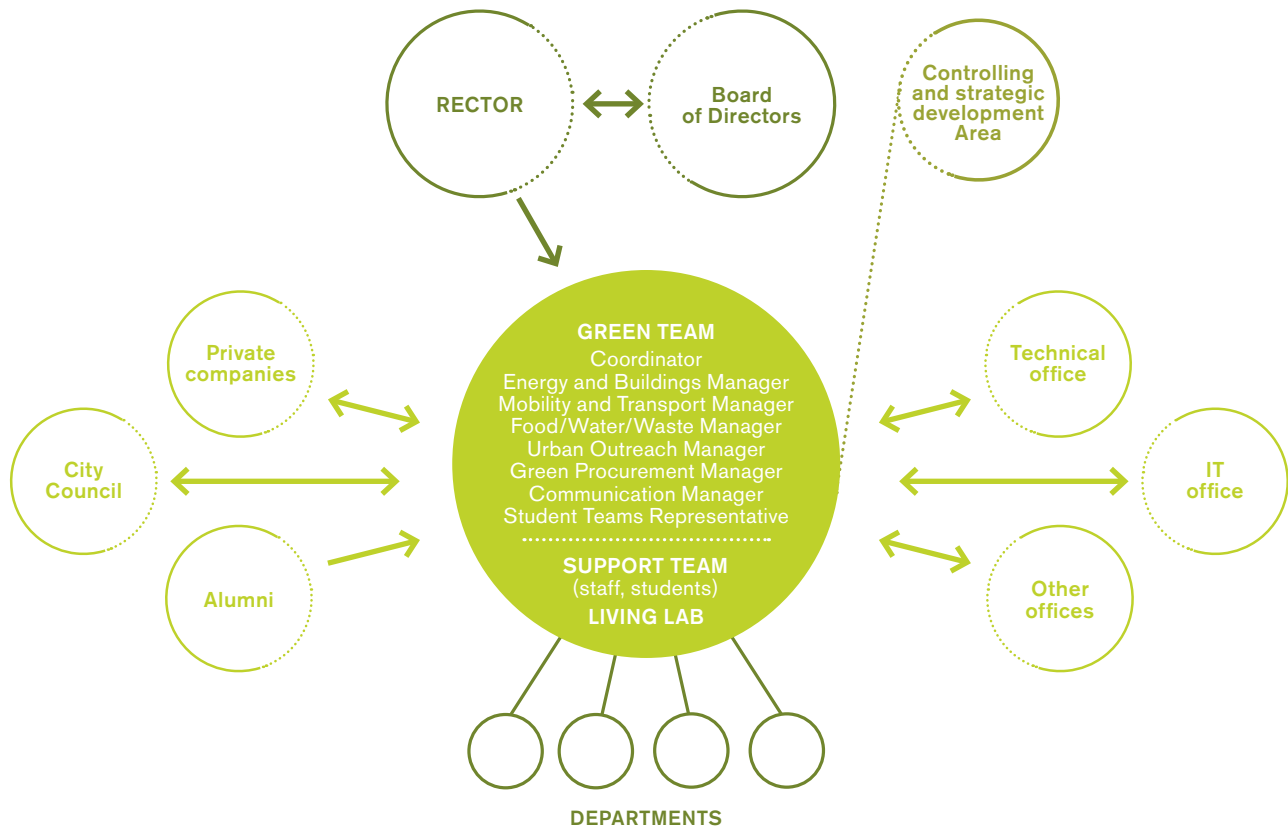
RECTOR

Board of Directors

Controlling and strategic development Area

Private companies

City Council

Alumni

GREEN TEAM
Coordinator
Energy and Buildings Manager
Mobility and Transport Manager
Food/Water/Waste Manager
Urban Outreach Manager
Green Procurement Manager
Communication Manager
Student Teams Representative

SUPPORT TEAM
(staff, students)
LIVING LAB

Technical office

IT office

Other offices

DEPARTMENTS